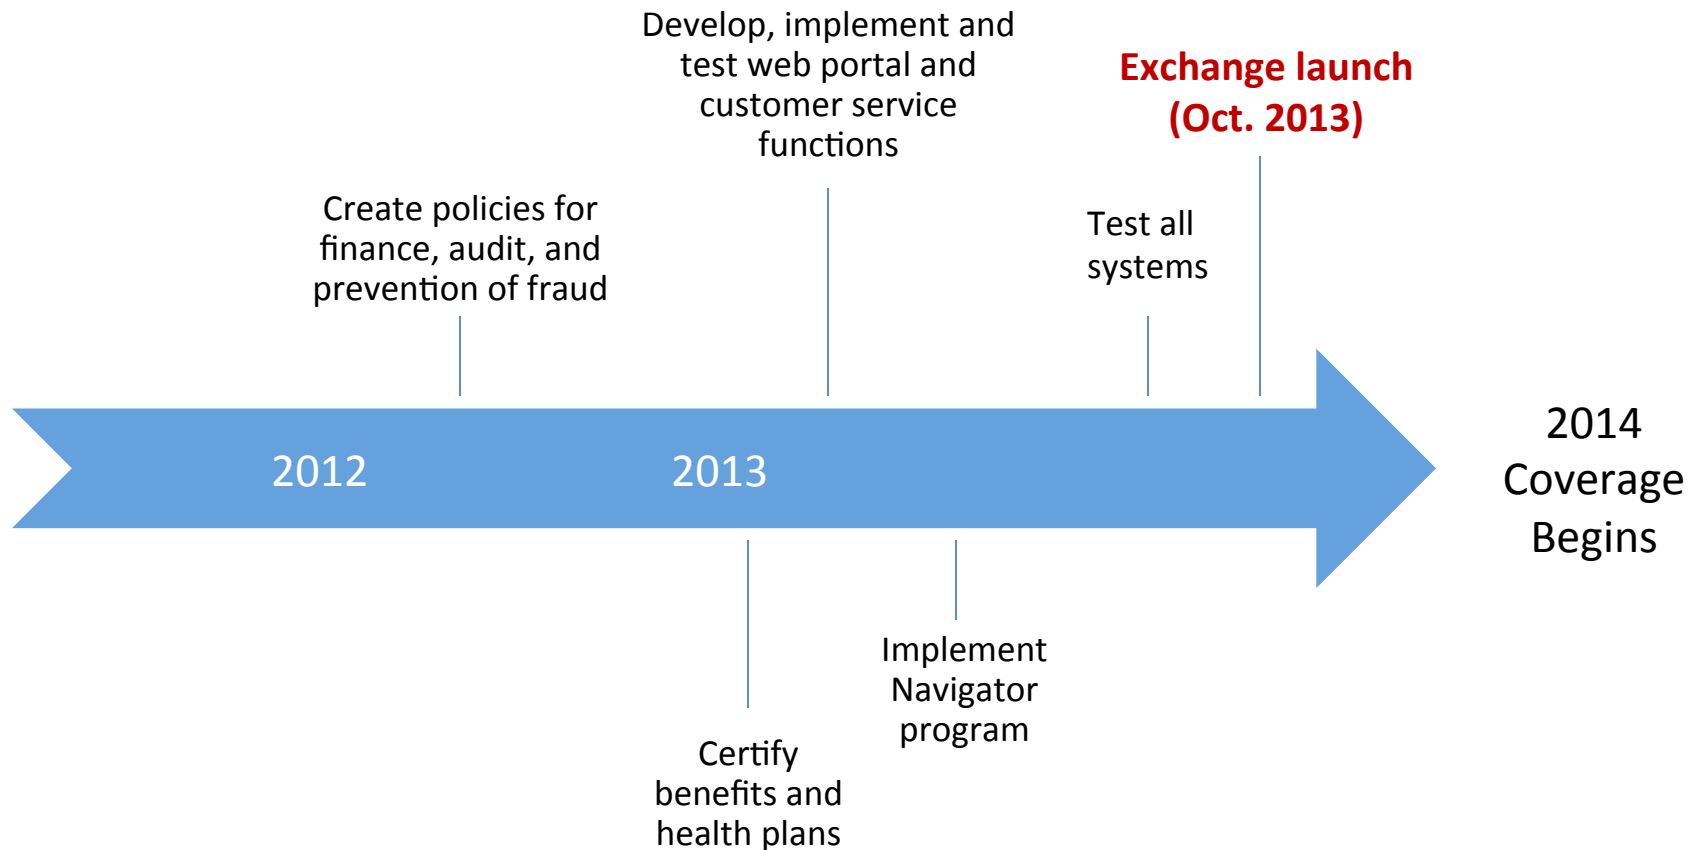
Develop, implement and test web portal and customer service functions

Exchange launch (Oct. 2013)

Create policies for finance, audit, and prevention of fraud

Test all systems

2012

2013

2014 Coverage Begins

Implement Navigator program

Certify benefits and health plans